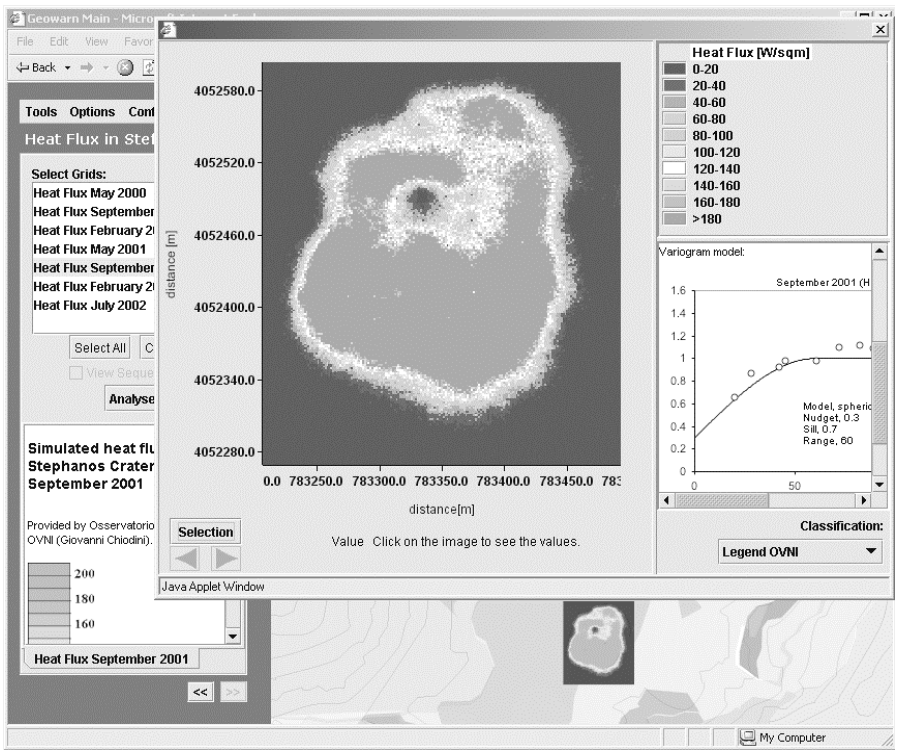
Geowarn Main - Micro

File Edit View Favor

Back

Tools Options Con

Heat Flux in Stef

Select Grids:

Heat Flux May 2000

Heat Flux September

Heat Flux February 2

Heat Flux May 2001

Heat Flux September

Heat Flux February 2

Heat Flux July 2002

Select All C

View Seque

Analyse

Simulated heat flu Stephanos Crater September 2001

Provided by Osservatorio OVNI (Giovanni Chiodini).

200
180
160

Heat Flux September 2001

<< >>

4052580.0
4052520.0
4052460.0
4052400.0
4052340.0
4052280.0

distance [m]

0.0 783250.0 783300.0 783350.0 783400.0 783450.0 783

distance[m]

Selection

Value Click on the image to see the values.

Java Applet Window

Heat Flux [W/sqm]

0-20
20-40
40-60
60-80
80-100
100-120
120-140
140-160
160-180
>180

Variogram model:

September 2001 (H

1.6
1.4
1.2
1
0.8
0.6
0.4
0.2
0

0 50

Model, spheric
Nudget, 0.3
Sill, 0.7
Range, 60

Classification:

Legend OVNI

My Computer